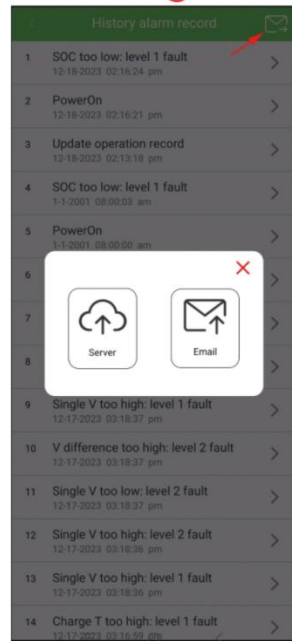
History alarm record

1 SOC too low: level 1 fault
12-18-2023 02:16:24 pm

2 PowerOn
12-18-2023 02:16:21 pm

3 Update operation record
12-18-2023 02:13:18 pm

4 SOC too low: level 1 fault
1-1-2001 08:00:03 am

5 PowerOn
1-1-2001 08:00:00 am

6

7

8

Server

Email

9 Single V too high: level 1 fault
12-17-2023 03:18:37 pm

10 V difference too high: level 2 fault
12-17-2023 03:18:37 pm

11 Single V too low: level 2 fault
12-17-2023 03:18:37 pm

12 Single V too high: level 2 fault
12-17-2023 03:18:36 pm

13 Single V too high: level 1 fault
12-17-2023 03:18:36 pm

14 Charge T too high: level 1 fault
12-17-2023 03:16:59 pm